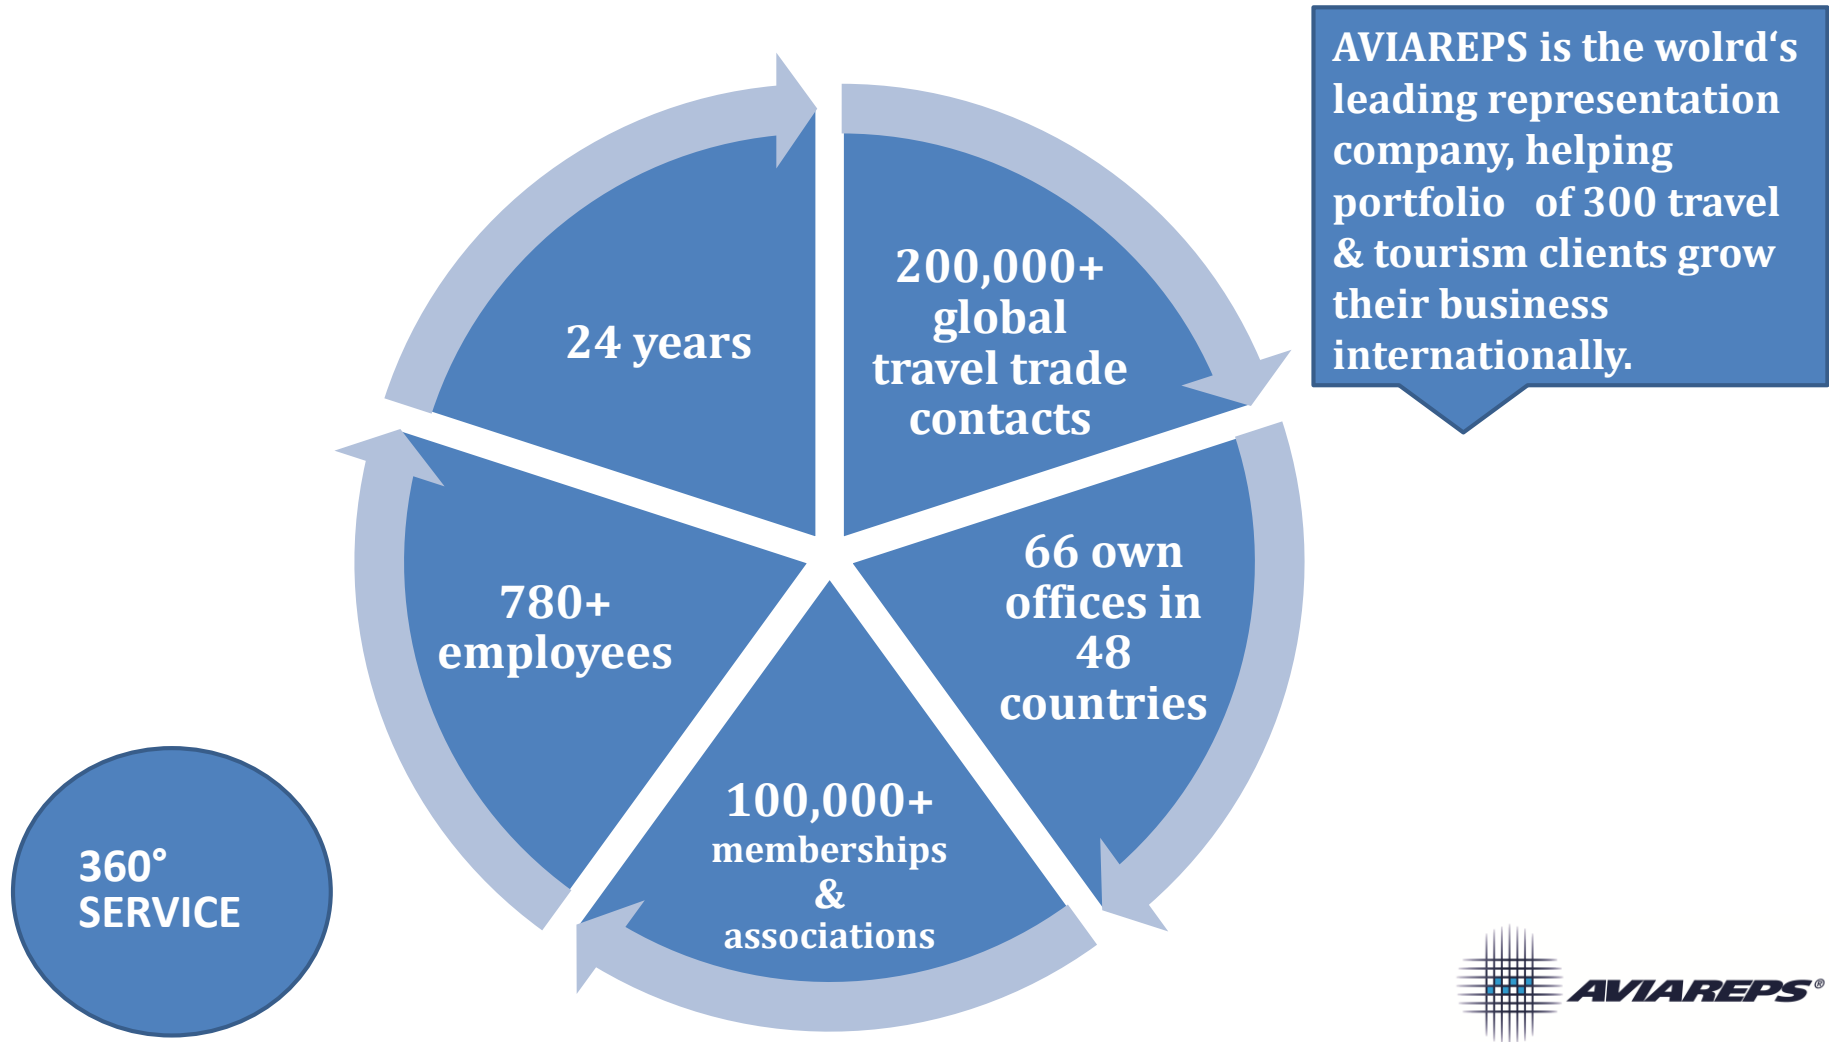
AVIAREPS is the wolrd's leading representation company, helping portfolio of 300 travel & tourism clients grow their business internationally.

24 years

200,000+ global travel trade contacts

66 own offices in 48 countries

100,000+ memberships & associations

780+ employees

360° SERVICE

AVIAREPS®